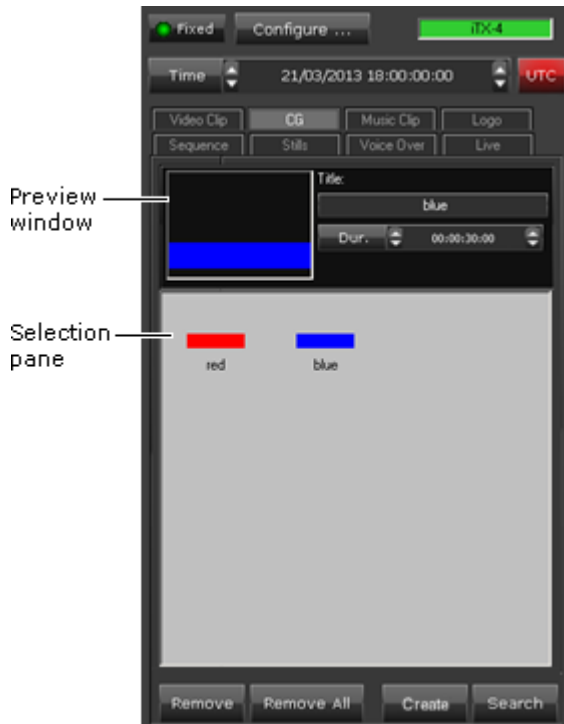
Fixed
Configure ...
iTX-4
Time
21/03/2013 18:00:00:00
UTC
Video Clip
CG
Music Clip
Logo
Sequence
Stills
Voice Over
Live
Preview window
Title:
blue
Dur.
00:00:30:00
Selection pane
red
blue
Remove
Remove All
Create
Search